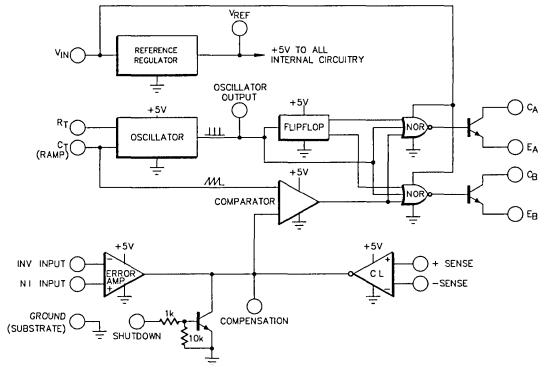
$V_{REF}$

$V_{IN}$

REFERENCE REGULATOR

+5V TO ALL INTERNAL CIRCUITRY

+5V

OSCILLATOR OUTPUT

+5V

$R_T$

$C_T$ (RAMP)

OSCILLATOR

FLIPFLOP

NOR

$C_A$

$E_A$

+5V

NOR

$C_B$

$E_B$

COMPARATOR

+5V

+5V

INV INPUT

NI INPUT

ERROR AMP

CL

+ SENSE

−SENSE

GROUND (SUBSTRATE)

SHUTDOWN

1k

10k

COMPENSATION